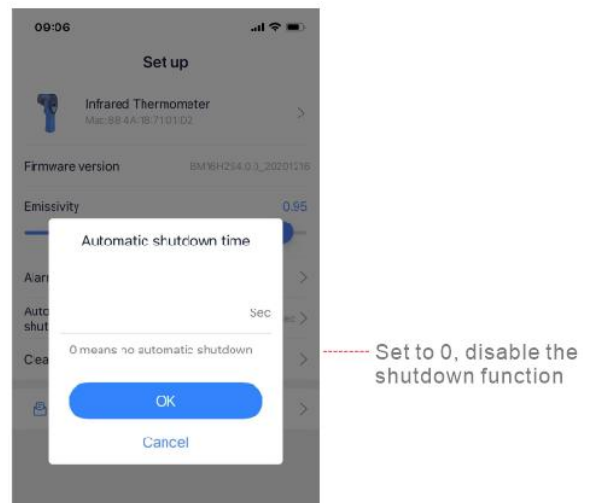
09:06

Set up

Infrared Thermometer
Mac:98:4A:18:71:01:D2

Firmware version BM16H2S4.0.3_20201216

Emissivity 0.95

Automatic shutdown time

Alar

Auto shut

Sec

Cea

0 means no automatic shutdown

OK

Cancel

Set to 0, disable the shutdown function